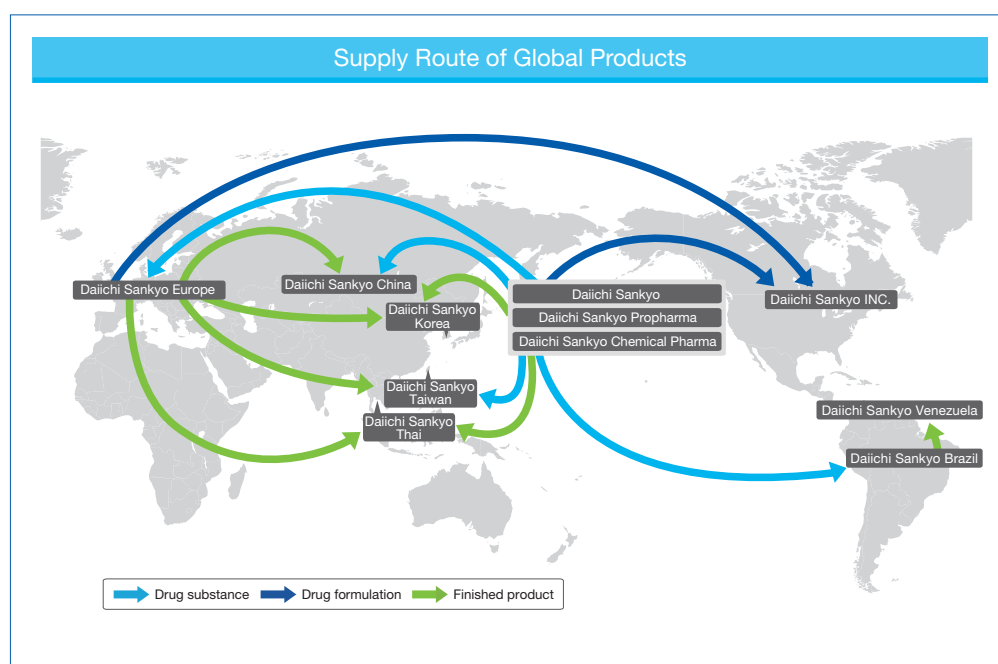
Supply Route of Global Products

Daiichi Sankyo Europe

Daiichi Sankyo China

Daiichi Sankyo Korea

Daiichi Sankyo

Daiichi Sankyo Propharma

Daiichi Sankyo Chemical Pharma

Daiichi Sankyo INC.

Daiichi Sankyo Taiwan

Daiichi Sankyo Thai

Daiichi Sankyo Venezuela

Daiichi Sankyo Brazil

Drug substance

Drug formulation

Finished product